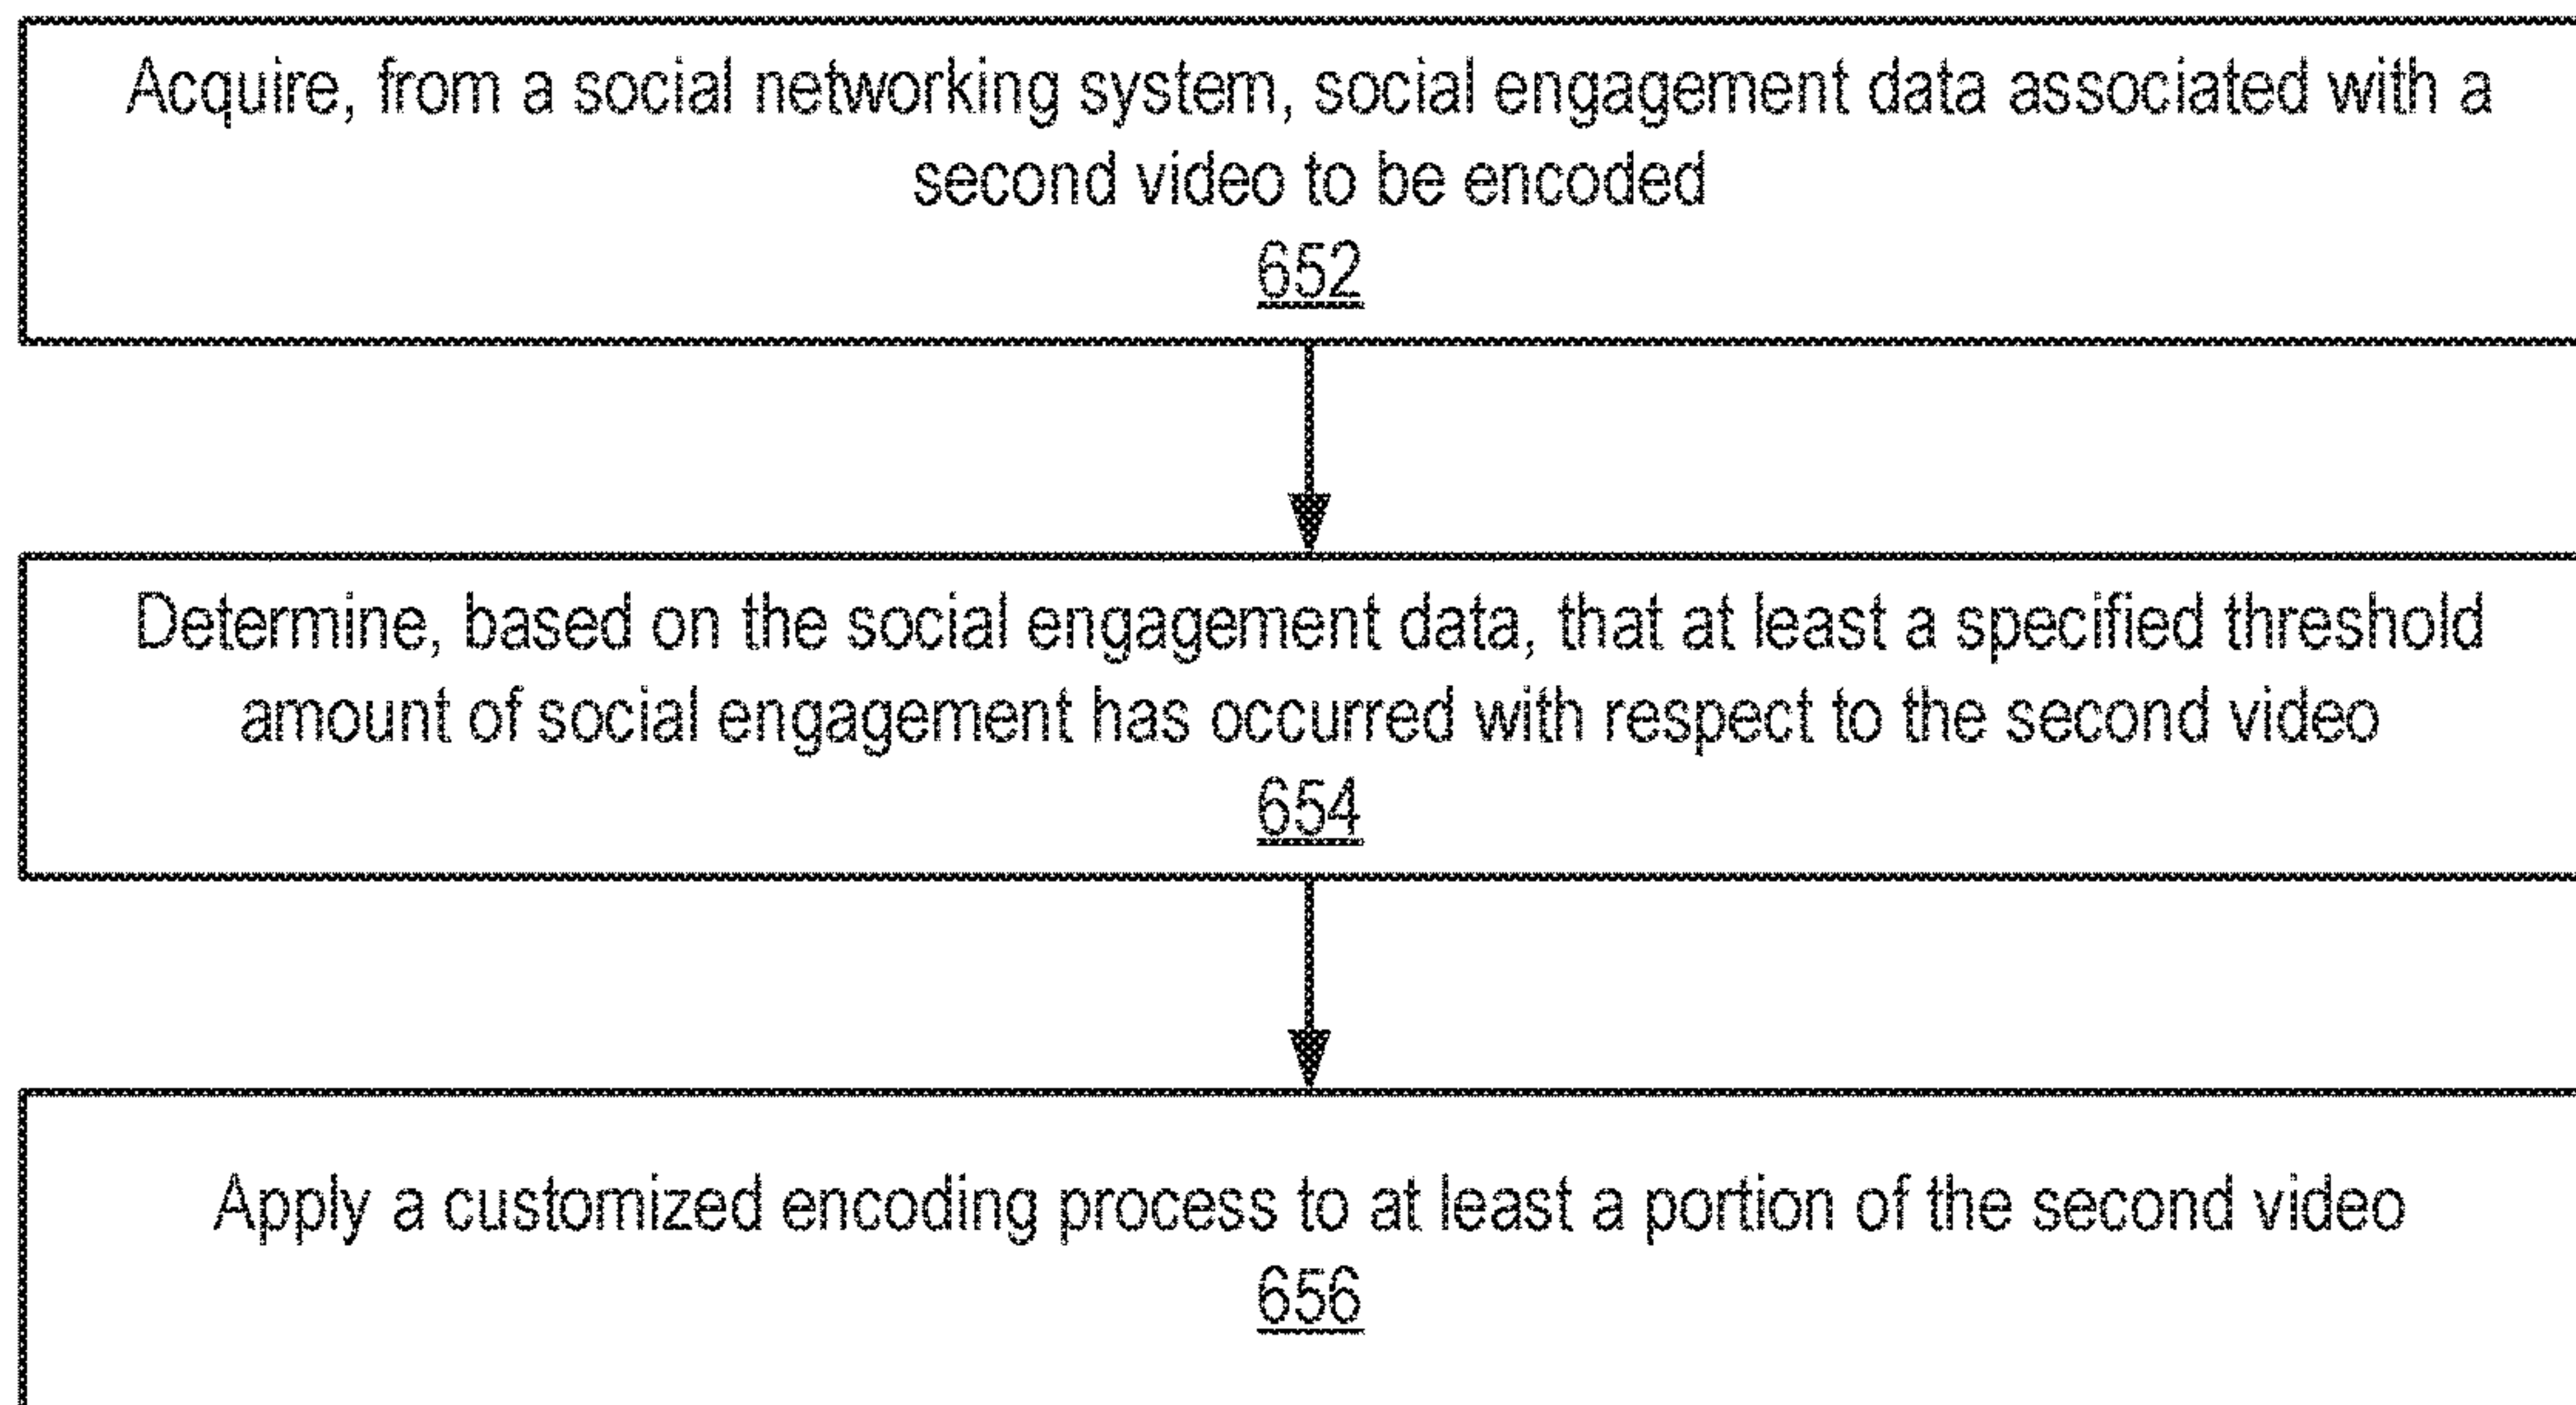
Acquire, from a social networking system, social engagement data associated with a second video to be encoded
652

Determine, based on the social engagement data, that at least a specified threshold amount of social engagement has occurred with respect to the second video
654

Apply a customized encoding process to at least a portion of the second video
656